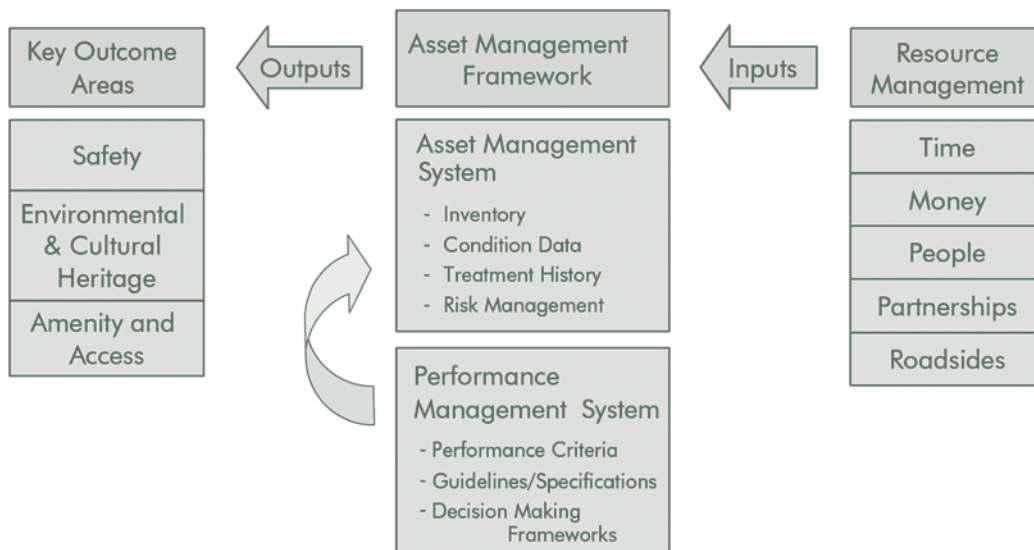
Key Outcome Areas

Outputs

Asset Management Framework

Inputs

Resource Management

Safety

Environmental & Cultural Heritage

Amenity and Access

Asset Management System

- Inventory
- Condition Data
- Treatment History
- Risk Management

Performance Management System

- Performance Criteria
- Guidelines/Specifications
- Decision Making Frameworks

Time

Money

People

Partnerships

Roadsides